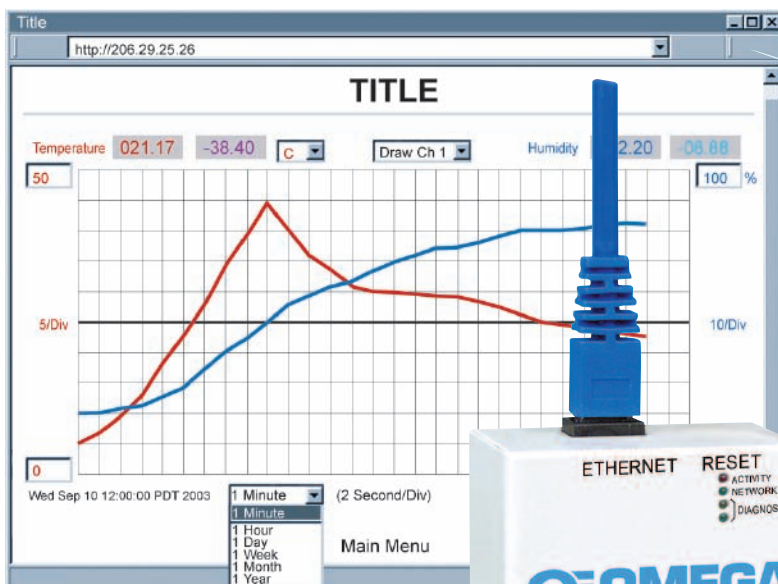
Title

http://206.29.25.26

TITLE

Temperature 021.17 -38.40 C

Draw Ch 1

Humidity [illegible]2.20 -06.88

50

100 %

5/Div

10/Div

0

Wed Sep 10 12:00:00 PDT 2003

1 Minute

(2 Second/Div)

1 Minute
1 Hour
1 Day
1 Week
1 Month
1 Year

Main Menu

ETHERNET RESET

ACTIVITY
NETWORK
DIAGNOS

OMEGA